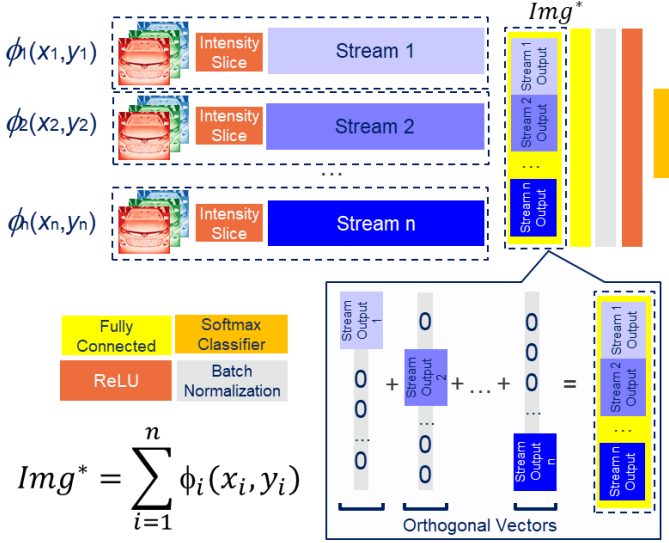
$\phi_1(x_1,y_1)$ Intensity Slice Stream 1

$\phi_2(x_2,y_2)$ Intensity Slice Stream 2

...

$\phi_n(x_n,y_n)$ Intensity Slice Stream n

$Img^*$

Stream 1 Output
Stream 2 Output
...
Stream n Output

| Fully Connected | Softmax Classifier |
|---|---|
| ReLU | Batch Normalization |

$Img^* = \sum_{i=1}^{n} \phi_i(x_i, y_i)$

Stream Output 1
0
0
...
0

+

0
Stream Output 2
0
...
0
0

+ ... +

0
0
0
...
Stream Output n

=

Stream 1 Output
Stream 2 Output
...
Stream n Output

Orthogonal Vectors